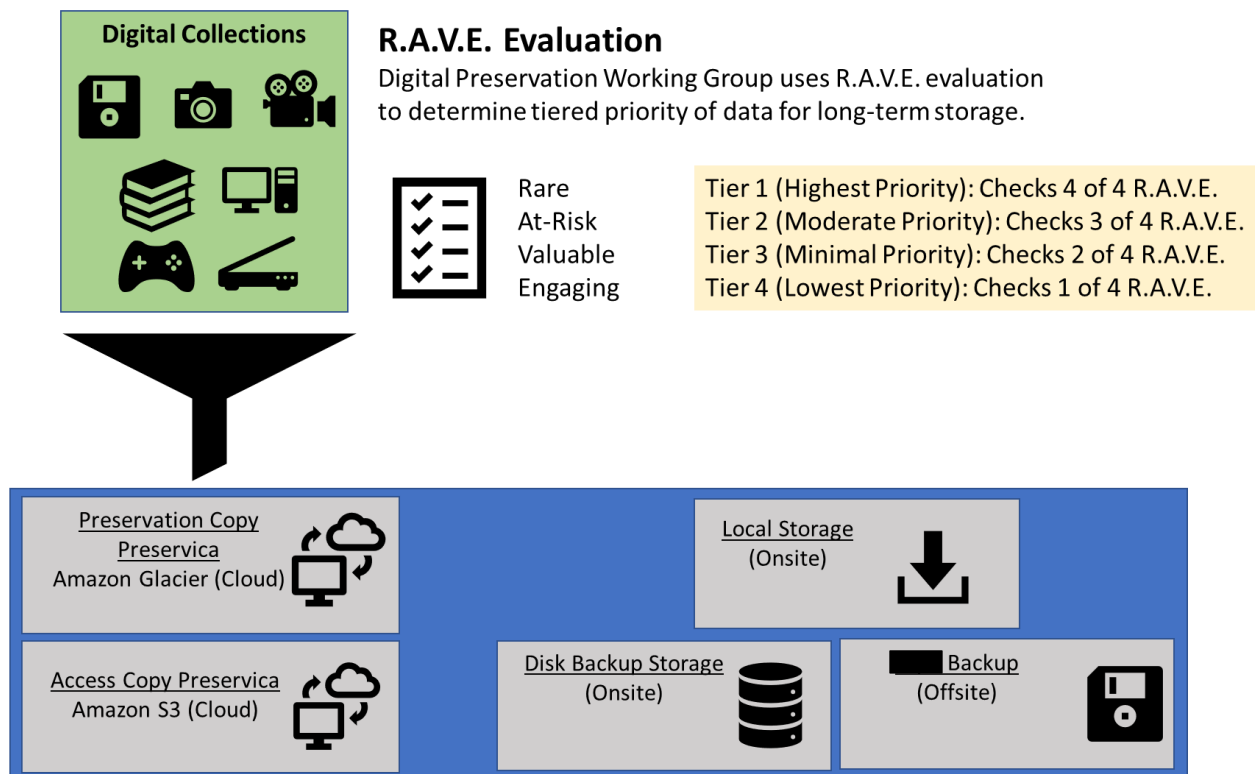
Digital Collections

R.A.V.E. Evaluation

Digital Preservation Working Group uses R.A.V.E. evaluation to determine tiered priority of data for long-term storage.

Rare
At-Risk
Valuable
Engaging

Tier 1 (Highest Priority): Checks 4 of 4 R.A.V.E.
Tier 2 (Moderate Priority): Checks 3 of 4 R.A.V.E.
Tier 3 (Minimal Priority): Checks 2 of 4 R.A.V.E.
Tier 4 (Lowest Priority): Checks 1 of 4 R.A.V.E.

Preservation Copy Preservica
Amazon Glacier (Cloud)

Local Storage
(Onsite)

Access Copy Preservica
Amazon S3 (Cloud)

Disk Backup Storage
(Onsite)

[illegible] Backup
(Offsite)